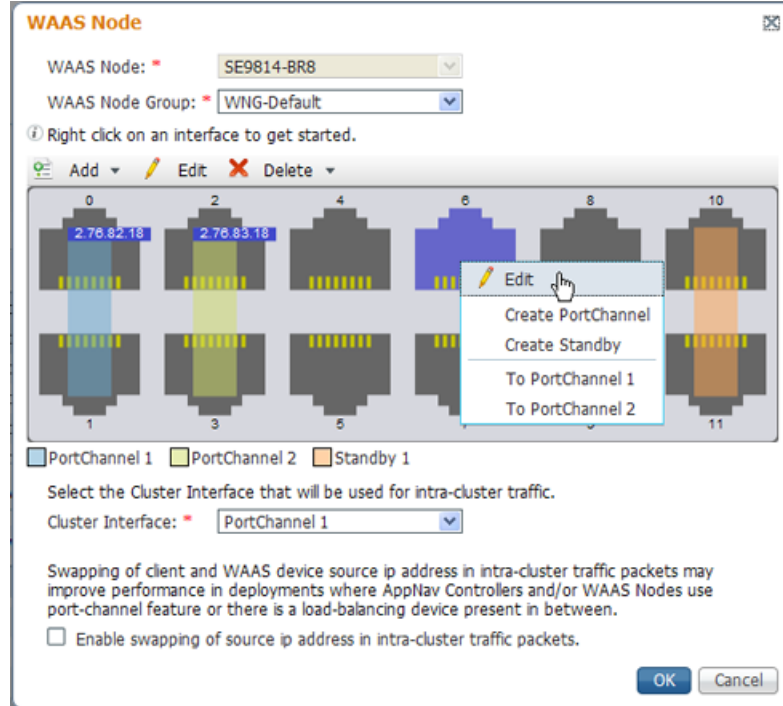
WAAS Node

WAAS Node: * SE9814-BR8

WAAS Node Group: * WNG-Default

Right click on an interface to get started.

Add Edit Delete

0 2 4 6 8 10

2.76.82.18 2.76.83.18

Edit

Create PortChannel

Create Standby

To PortChannel 1

To PortChannel 2

1 3 5 11

PortChannel 1 PortChannel 2 Standby 1

Select the Cluster Interface that will be used for intra-cluster traffic.

Cluster Interface: * PortChannel 1

Swapping of client and WAAS device source ip address in intra-cluster traffic packets may improve performance in deployments where AppNav Controllers and/or WAAS Nodes use port-channel feature or there is a load-balancing device present in between.

Enable swapping of source ip address in intra-cluster traffic packets.

OK Cancel